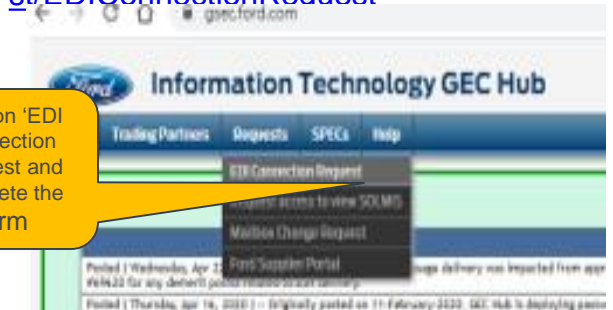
gt/EDIConnectionRequest

gsec.ford.com

Ford

Information Technology GEC Hub

on 'EDI
ection
est and
ete the
rm

Trading Partners Requests SPECs Help

EDI Connection Request
Request access to view SOLMIS
Mailbox Change Request
Ford Supplier Portal

Posted | Wednesday, Apr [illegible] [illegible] delivery was impacted from app
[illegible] for any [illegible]

Posted | Thursday, Apr 16, 2020 | -- Originally posted on 11 February 2020. GEC Hub is deploying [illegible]